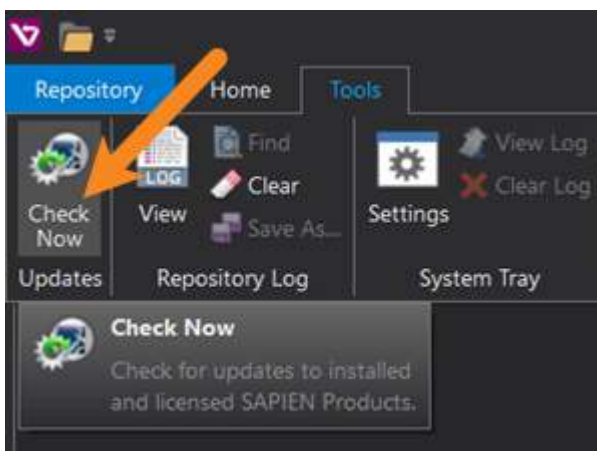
Repository
Home
Tools

Check Now
Updates

LOG
View
Find
Clear
Save As...
Repository Log

Settings
View Log
Clear Log
System Tray

Check Now
Check for updates to installed and licensed SAPIEN Products.